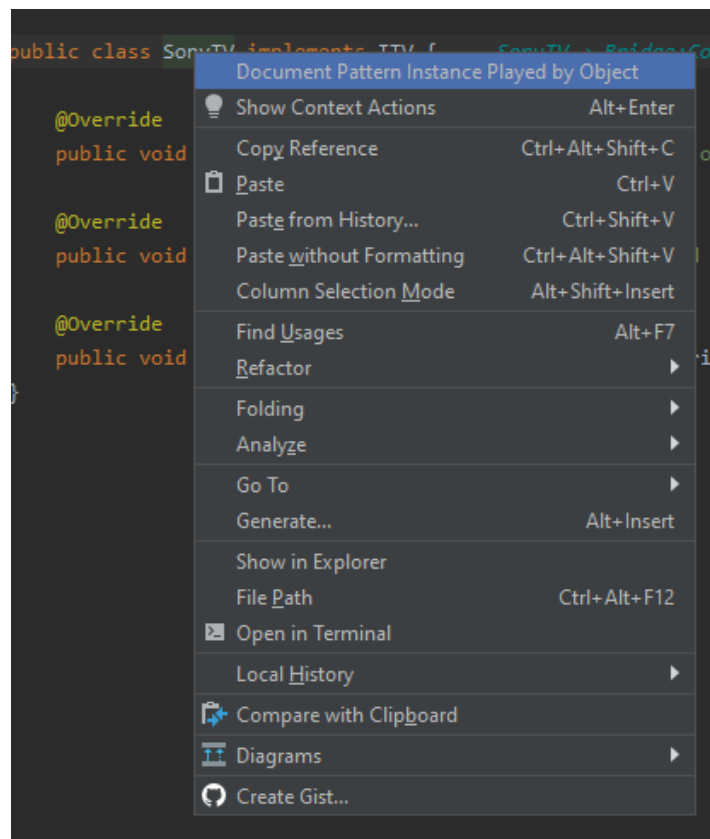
public class SonyTV implements ITV { SonyTV > Bridge:Co

@Override
public void

@Override
public void

@Override
public void
}

Document Pattern Instance Played by Object
Show Context Actions Alt+Enter
Copy Reference Ctrl+Alt+Shift+C
Paste Ctrl+V
Paste from History... Ctrl+Shift+V
Paste without Formatting Ctrl+Alt+Shift+V
Column Selection Mode Alt+Shift+Insert
Find Usages Alt+F7
Refactor
Folding
Analyze
Go To
Generate... Alt+Insert
Show in Explorer
File Path Ctrl+Alt+F12
Open in Terminal
Local History
Compare with Clipboard
Diagrams
Create Gist...